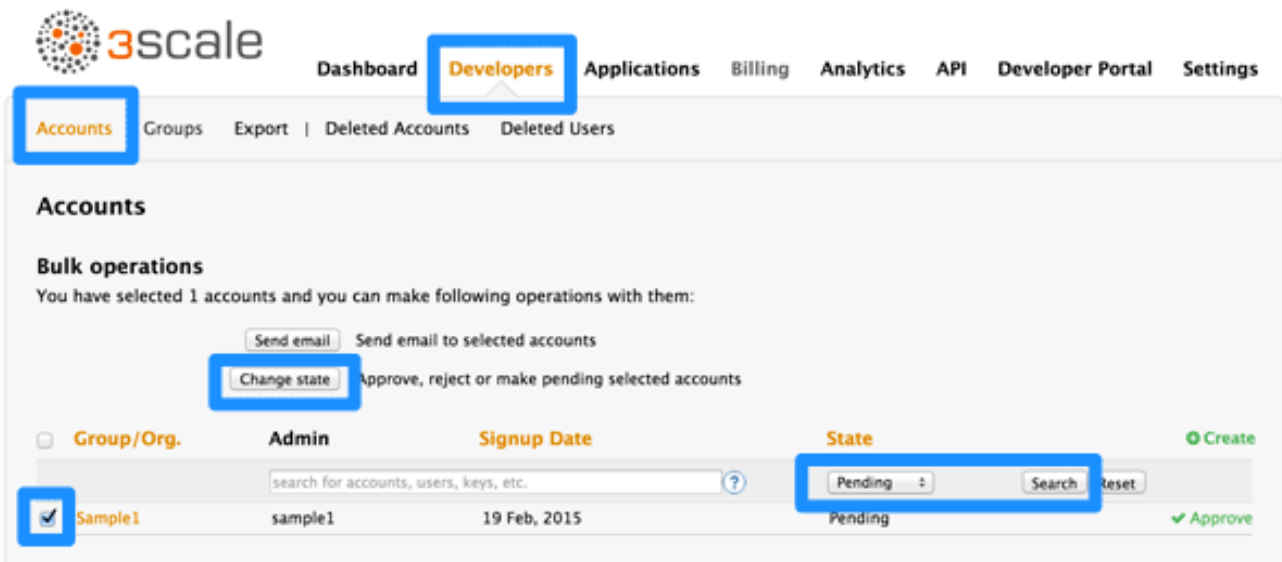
3scale

Dashboard Developers Applications Billing Analytics API Developer Portal Settings

Accounts Groups Export | Deleted Accounts Deleted Users

Accounts

Bulk operations
You have selected 1 accounts and you can make following operations with them:

Send email Send email to selected accounts

Change state Approve, reject or make pending selected accounts

| Group/Org. | Admin | Signup Date | State | Create |
|---|---|---|---|---|
| | search for accounts, users, keys, etc. ? | | Pending Search Reset | |
| Sample1 | sample1 | 19 Feb, 2015 | Pending | ✔ Approve |